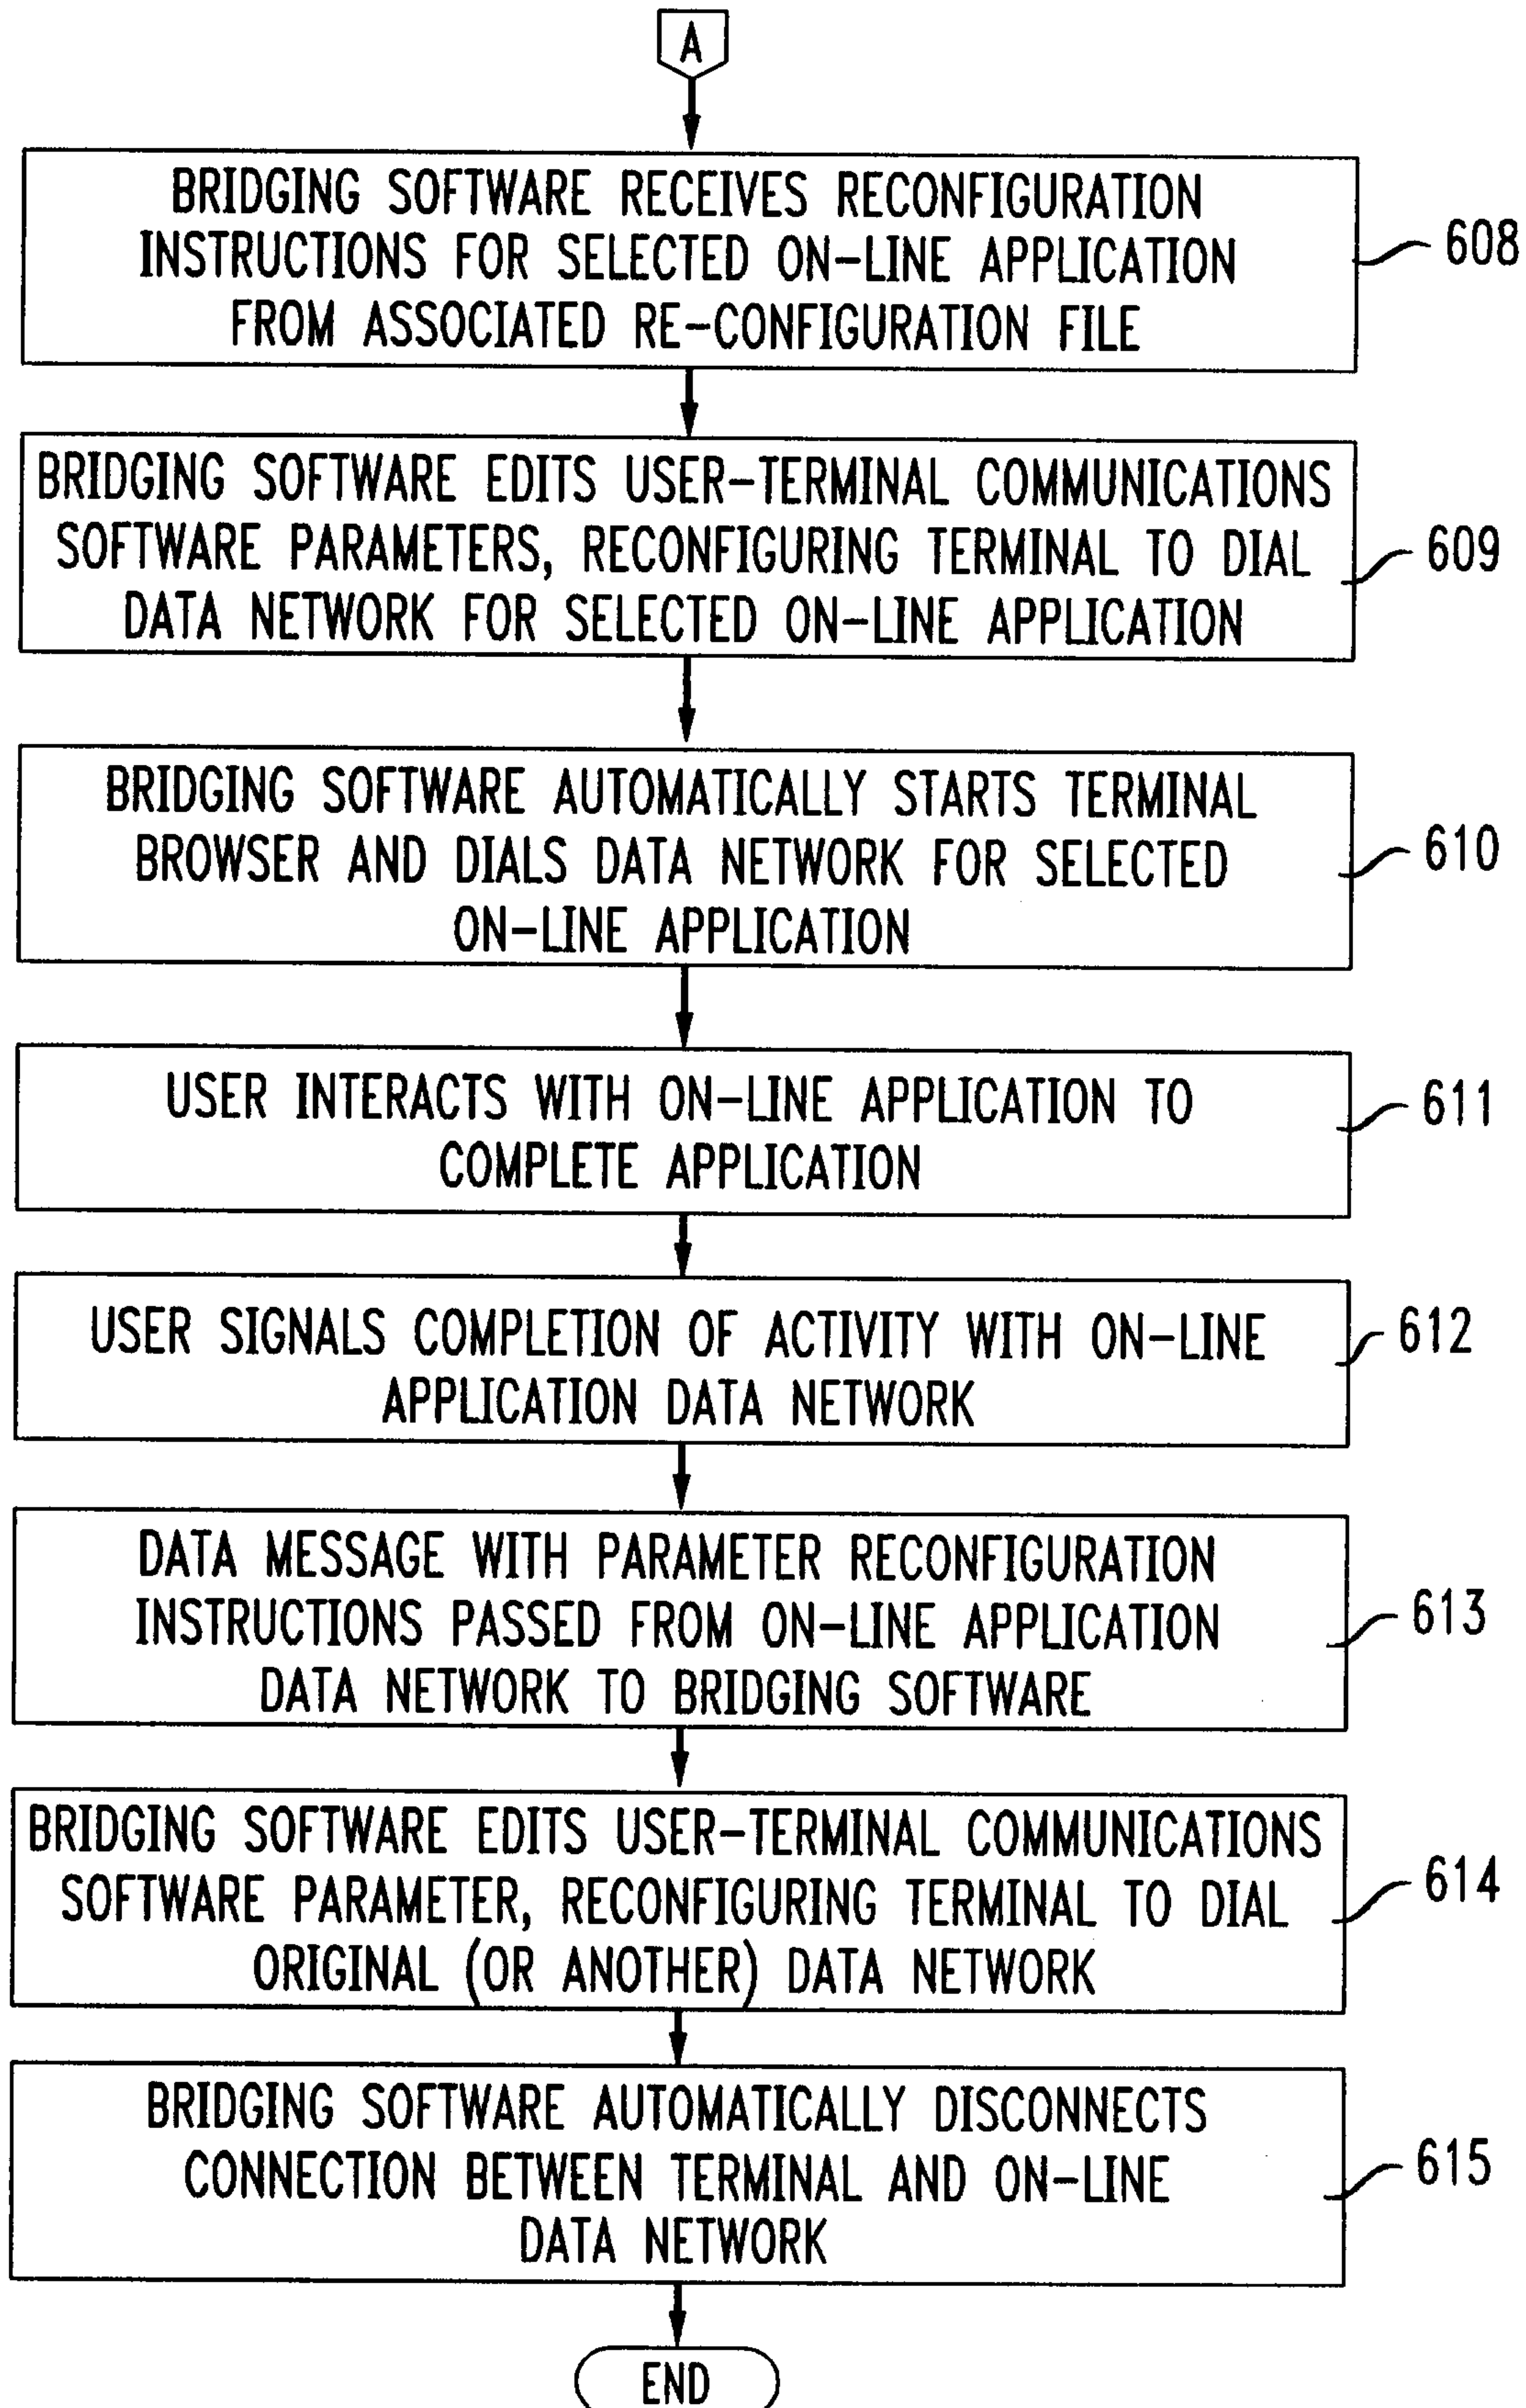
A

BRIDGING SOFTWARE RECEIVES RECONFIGURATION INSTRUCTIONS FOR SELECTED ON-LINE APPLICATION FROM ASSOCIATED RE-CONFIGURATION FILE

608

BRIDGING SOFTWARE EDITS USER-TERMINAL COMMUNICATIONS SOFTWARE PARAMETERS, RECONFIGURING TERMINAL TO DIAL DATA NETWORK FOR SELECTED ON-LINE APPLICATION

609

BRIDGING SOFTWARE AUTOMATICALLY STARTS TERMINAL BROWSER AND DIALS DATA NETWORK FOR SELECTED ON-LINE APPLICATION

610

USER INTERACTS WITH ON-LINE APPLICATION TO COMPLETE APPLICATION

611

USER SIGNALS COMPLETION OF ACTIVITY WITH ON-LINE APPLICATION DATA NETWORK

612

DATA MESSAGE WITH PARAMETER RECONFIGURATION INSTRUCTIONS PASSED FROM ON-LINE APPLICATION DATA NETWORK TO BRIDGING SOFTWARE

613

BRIDGING SOFTWARE EDITS USER-TERMINAL COMMUNICATIONS SOFTWARE PARAMETER, RECONFIGURING TERMINAL TO DIAL ORIGINAL (OR ANOTHER) DATA NETWORK

614

BRIDGING SOFTWARE AUTOMATICALLY DISCONNECTS CONNECTION BETWEEN TERMINAL AND ON-LINE DATA NETWORK

615

END